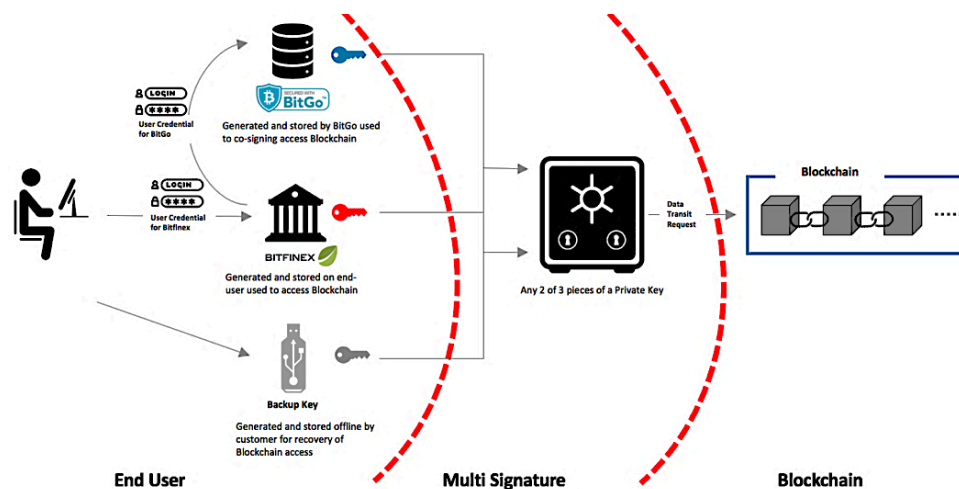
LOGIN
****
User Credential for BitGo

SECURED WITH
BitGo

Generated and stored by BitGo used to co-signing access Blockchain

LOGIN
****
User Credential for Bitfinex

BITFINEX

Generated and stored on end-user used to access Blockchain

Backup Key

Generated and stored offline by customer for recovery of Blockchain access

Any 2 of 3 pieces of a Private Key

Data Transit Request

Blockchain

End User

Multi Signature

Blockchain